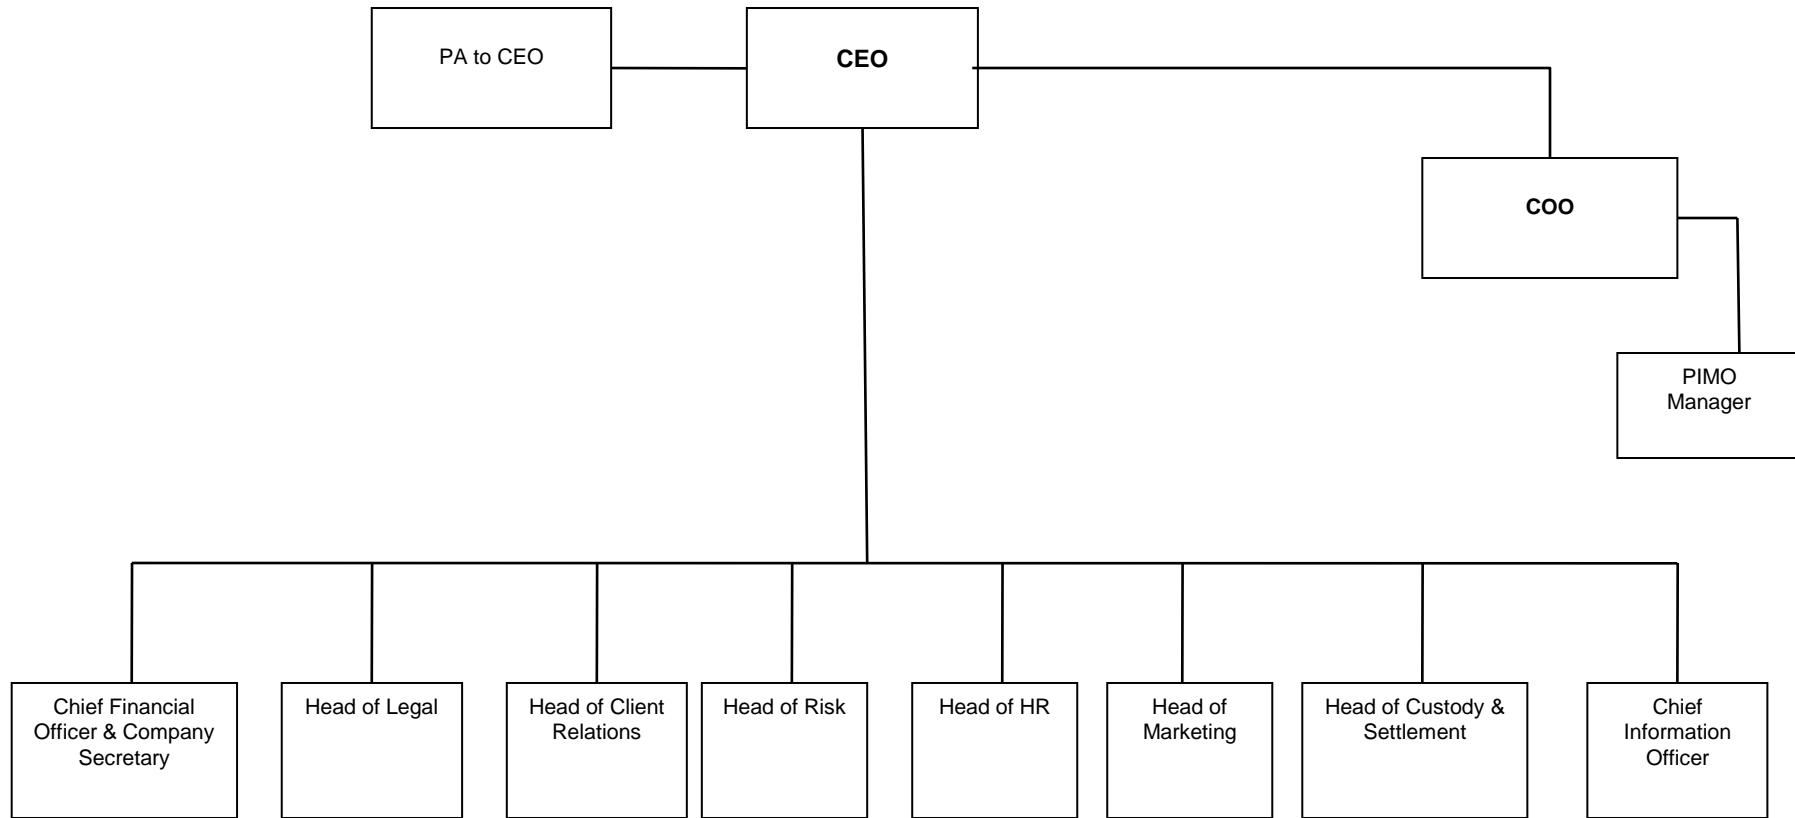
PA to CEO

CEO

COO

PIMO Manager

Chief Financial Officer & Company Secretary

Head of Legal

Head of Client Relations

Head of Risk

Head of HR

Head of Marketing

Head of Custody & Settlement

Chief Information Officer